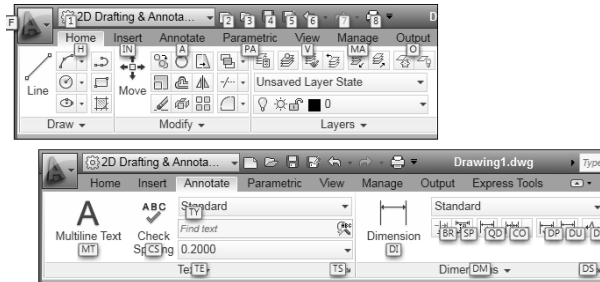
F
1
2D Drafting & Annota...
2 3 4 5 6 7 8
D
Home H
Insert IN
Annotate A
Parametric PA
View V
Manage MA
Output O
Line
Move
Unsaved Layer State
0
Draw
Modify
Layers

2D Drafting & Annota...
Drawing1.dwg
Type
Home Insert Annotate Parametric View Manage Output Express Tools
A
Multiline Text MT
ABC
Check Sp CS ng
Standard TY
Find text
0.2000
Te TE
TS
Dimension DI
Standard
BR SP QD CO DP DU D
Dimen DM s
DS